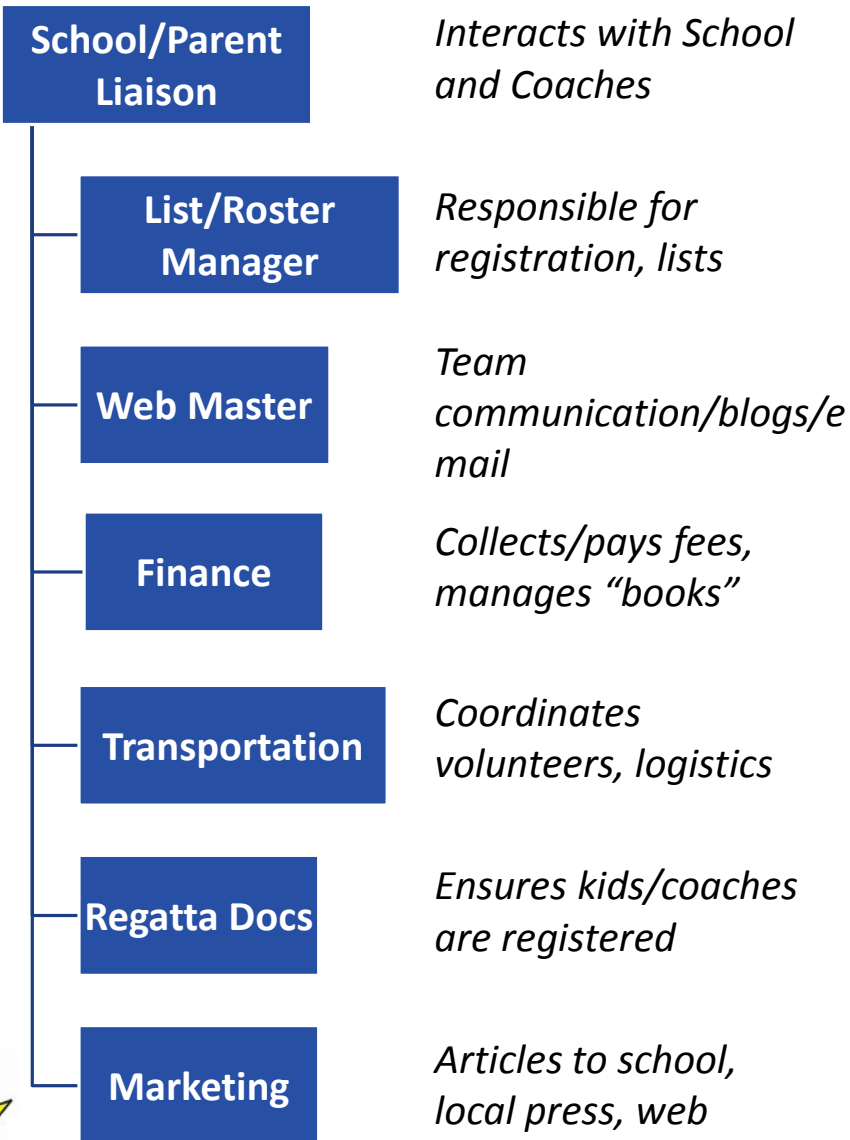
School/Parent Liaison

Interacts with School and Coaches

List/Roster Manager

Responsible for registration, lists

Web Master

Team communication/blogs/e mail

Finance

Collects/pays fees, manages “books”

Transportation

Coordinates volunteers, logistics

Regatta Docs

Ensures kids/coaches are registered

Marketing

Articles to school, local press, web